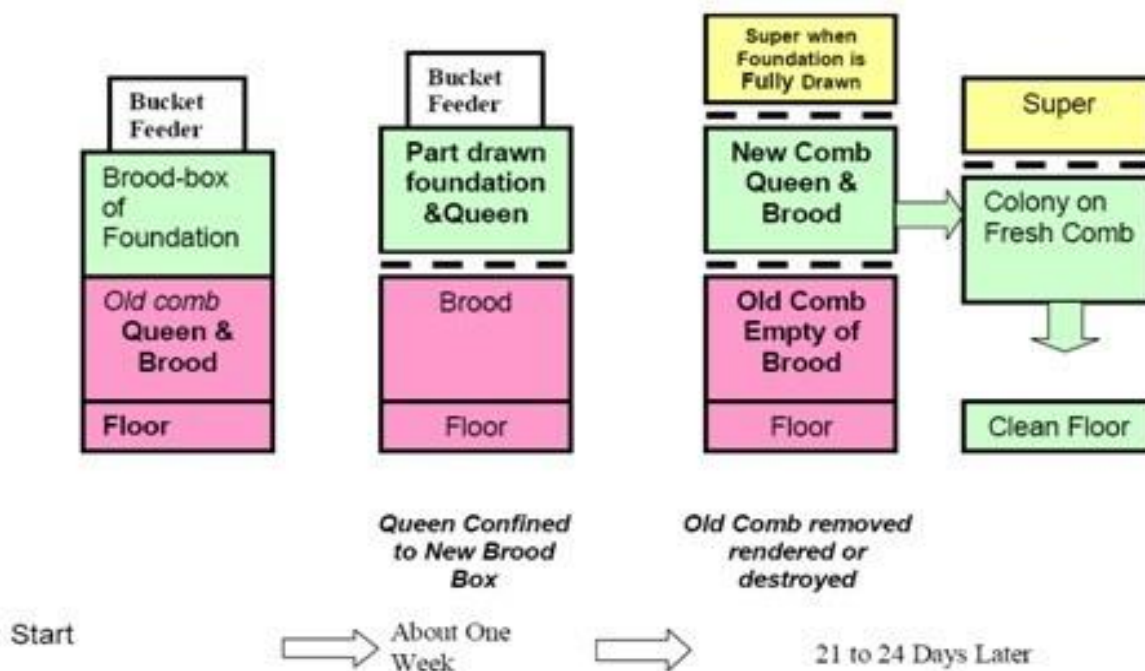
Bucket Feeder

Brood-box of Foundation

Old comb Queen & Brood

Floor

Bucket Feeder

Part drawn foundation &Queen

Brood

Floor

Super when Foundation is Fully Drawn

New Comb Queen & Brood

Old Comb Empty of Brood

Floor

Super

Colony on Fresh Comb

Clean Floor

Queen Confined to New Brood Box

Old Comb removed rendered or destroyed

Start

About One Week

21 to 24 Days Later